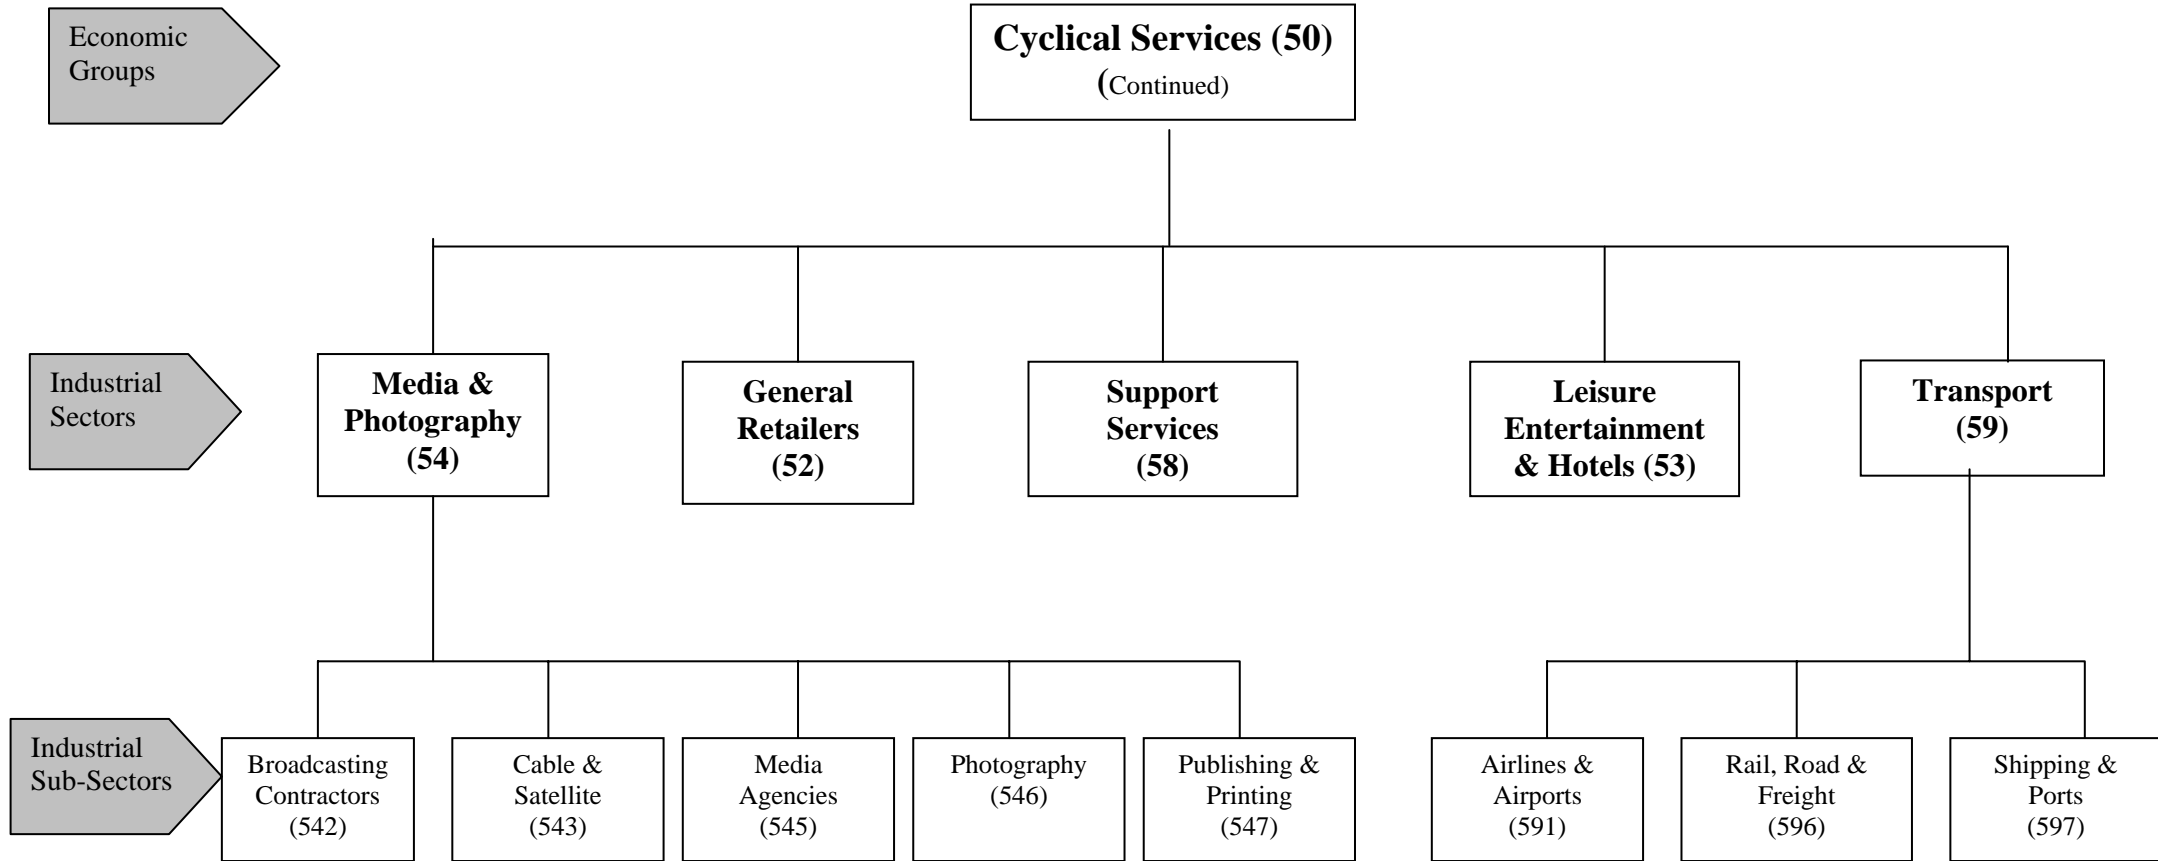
Economic Groups

Cyclical Services (50) (Continued)

Industrial Sectors

Media & Photography (54)

General Retailers (52)

Support Services (58)

Leisure Entertainment & Hotels (53)

Transport (59)

Industrial Sub-Sectors

Broadcasting Contractors (542)

Cable & Satellite (543)

Media Agencies (545)

Photography (546)

Publishing & Printing (547)

Airlines & Airports (591)

Rail, Road & Freight (596)

Shipping & Ports (597)